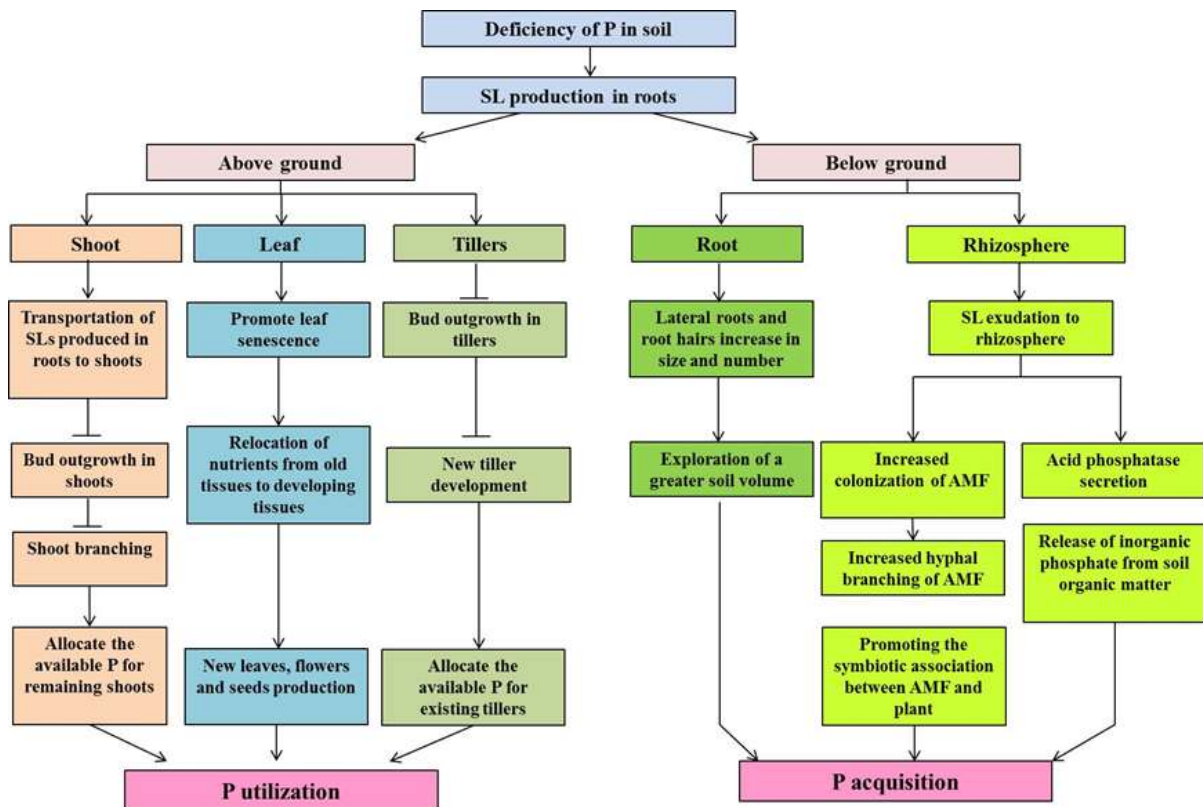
Deficiency of P in soil

SL production in roots

Above ground

Below ground

Shoot

Leaf

Tillers

Root

Rhizosphere

Transportation of SLs produced in roots to shoots

Bud outgrowth in shoots

Shoot branching

Allocate the available P for remaining shoots

Promote leaf senescence

Relocation of nutrients from old tissues to developing tissues

New leaves, flowers and seeds production

Bud outgrowth in tillers

New tiller development

Allocate the available P for existing tillers

Lateral roots and root hairs increase in size and number

Exploration of a greater soil volume

SL exudation to rhizosphere

Increased colonization of AMF

Increased hyphal branching of AMF

Promoting the symbiotic association between AMF and plant

Acid phosphatase secretion

Release of inorganic phosphate from soil organic matter

P utilization

P acquisition